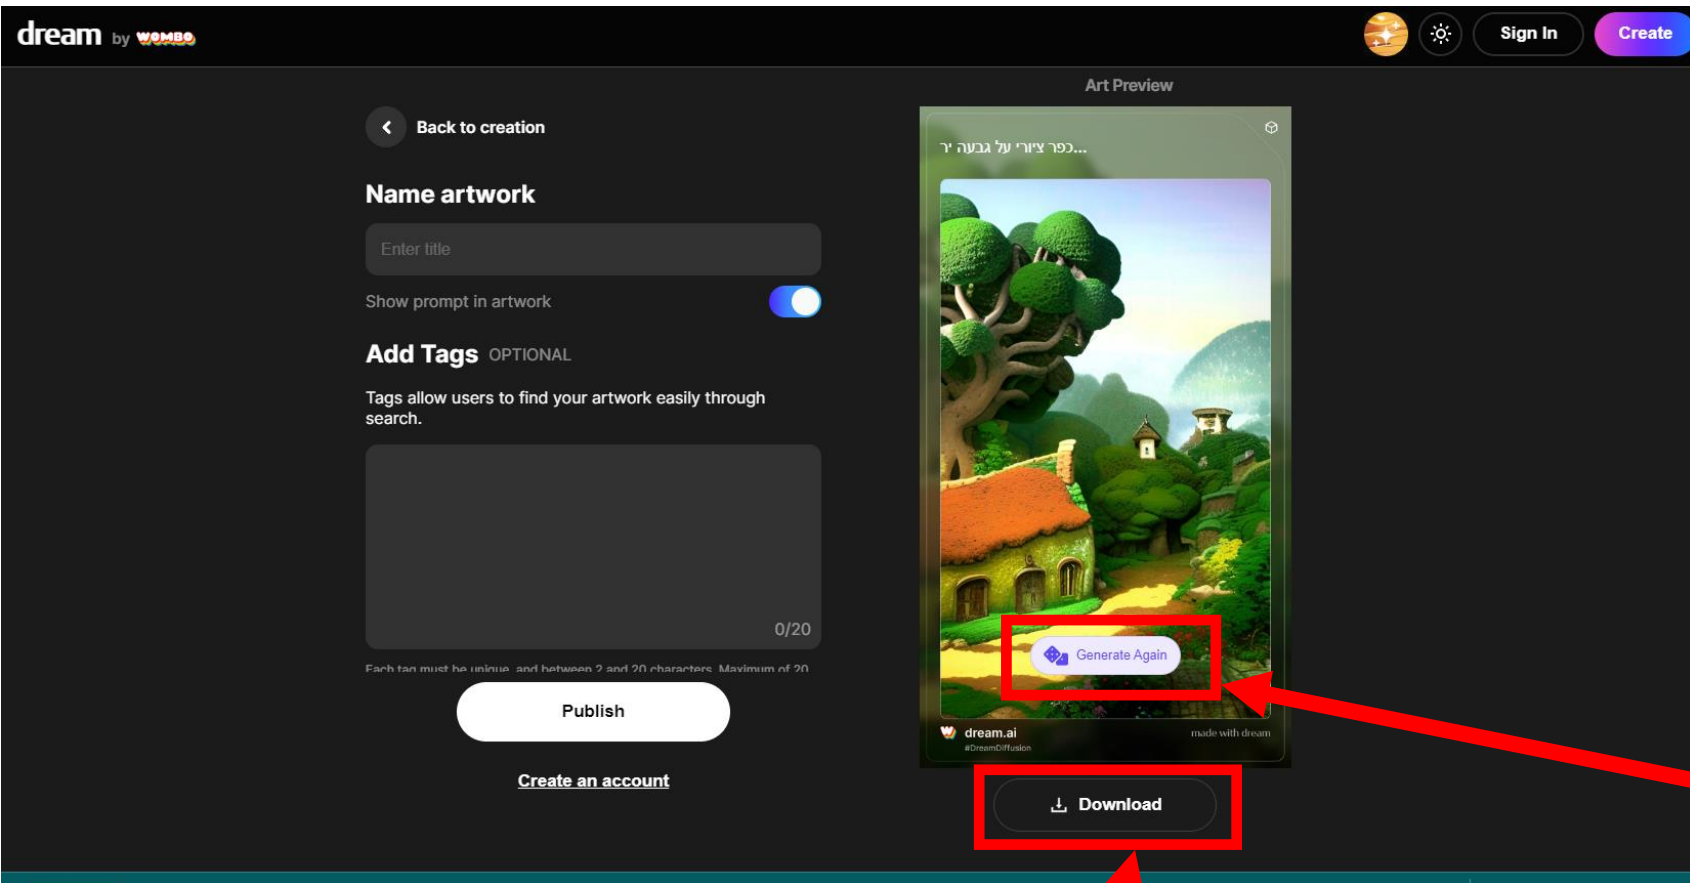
dream by WOMBO

Sign In

Create

Art Preview

Back to creation

Name artwork

Enter title

Show prompt in artwork

Add Tags OPTIONAL

Tags allow users to find your artwork easily through search.

0/20

Each tag must be unique, and between 2 and 20 characters. Maximum of 20

Publish

Create an account

כפר ציורי על גבעה יר...

Generate Again

dream.ai
#DreamDiffusion

made with dream

Download